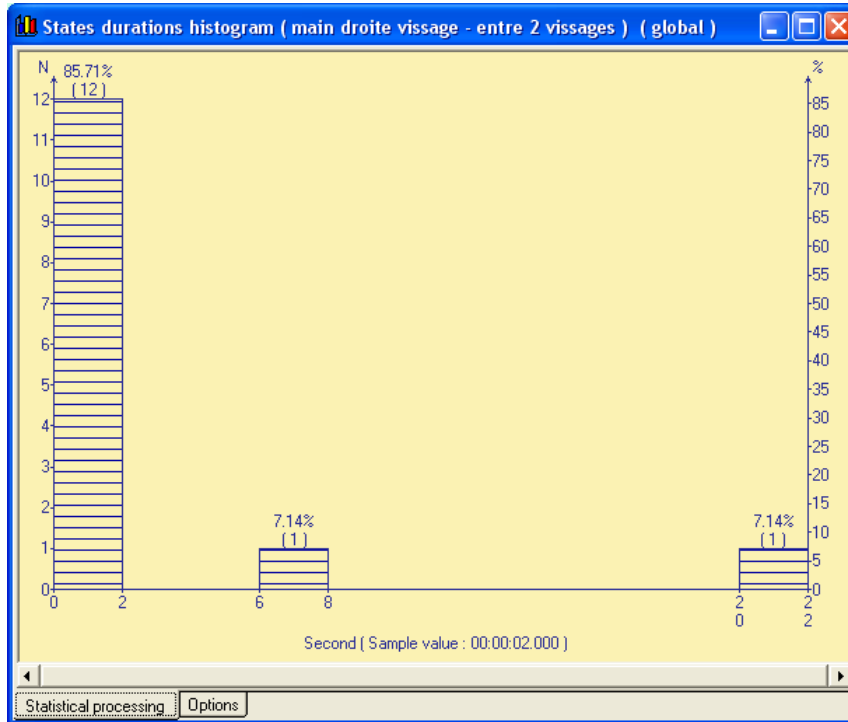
States durations histogram ( main droite vissage - entre 2 vissages ) ( global )

N
85.71%
( 12 )

%

12
11
10
9
8
7
6
5
4
3
2
1
0

85
80
75
70
65
60
55
50
45
40
35
30
25
20
15
10
5
0

7.14%
( 1 )

7.14%
( 1 )

0 2 6 8 2 0 2 2

Second ( Sample value : 00:00:02.000 )

Statistical processing
Options